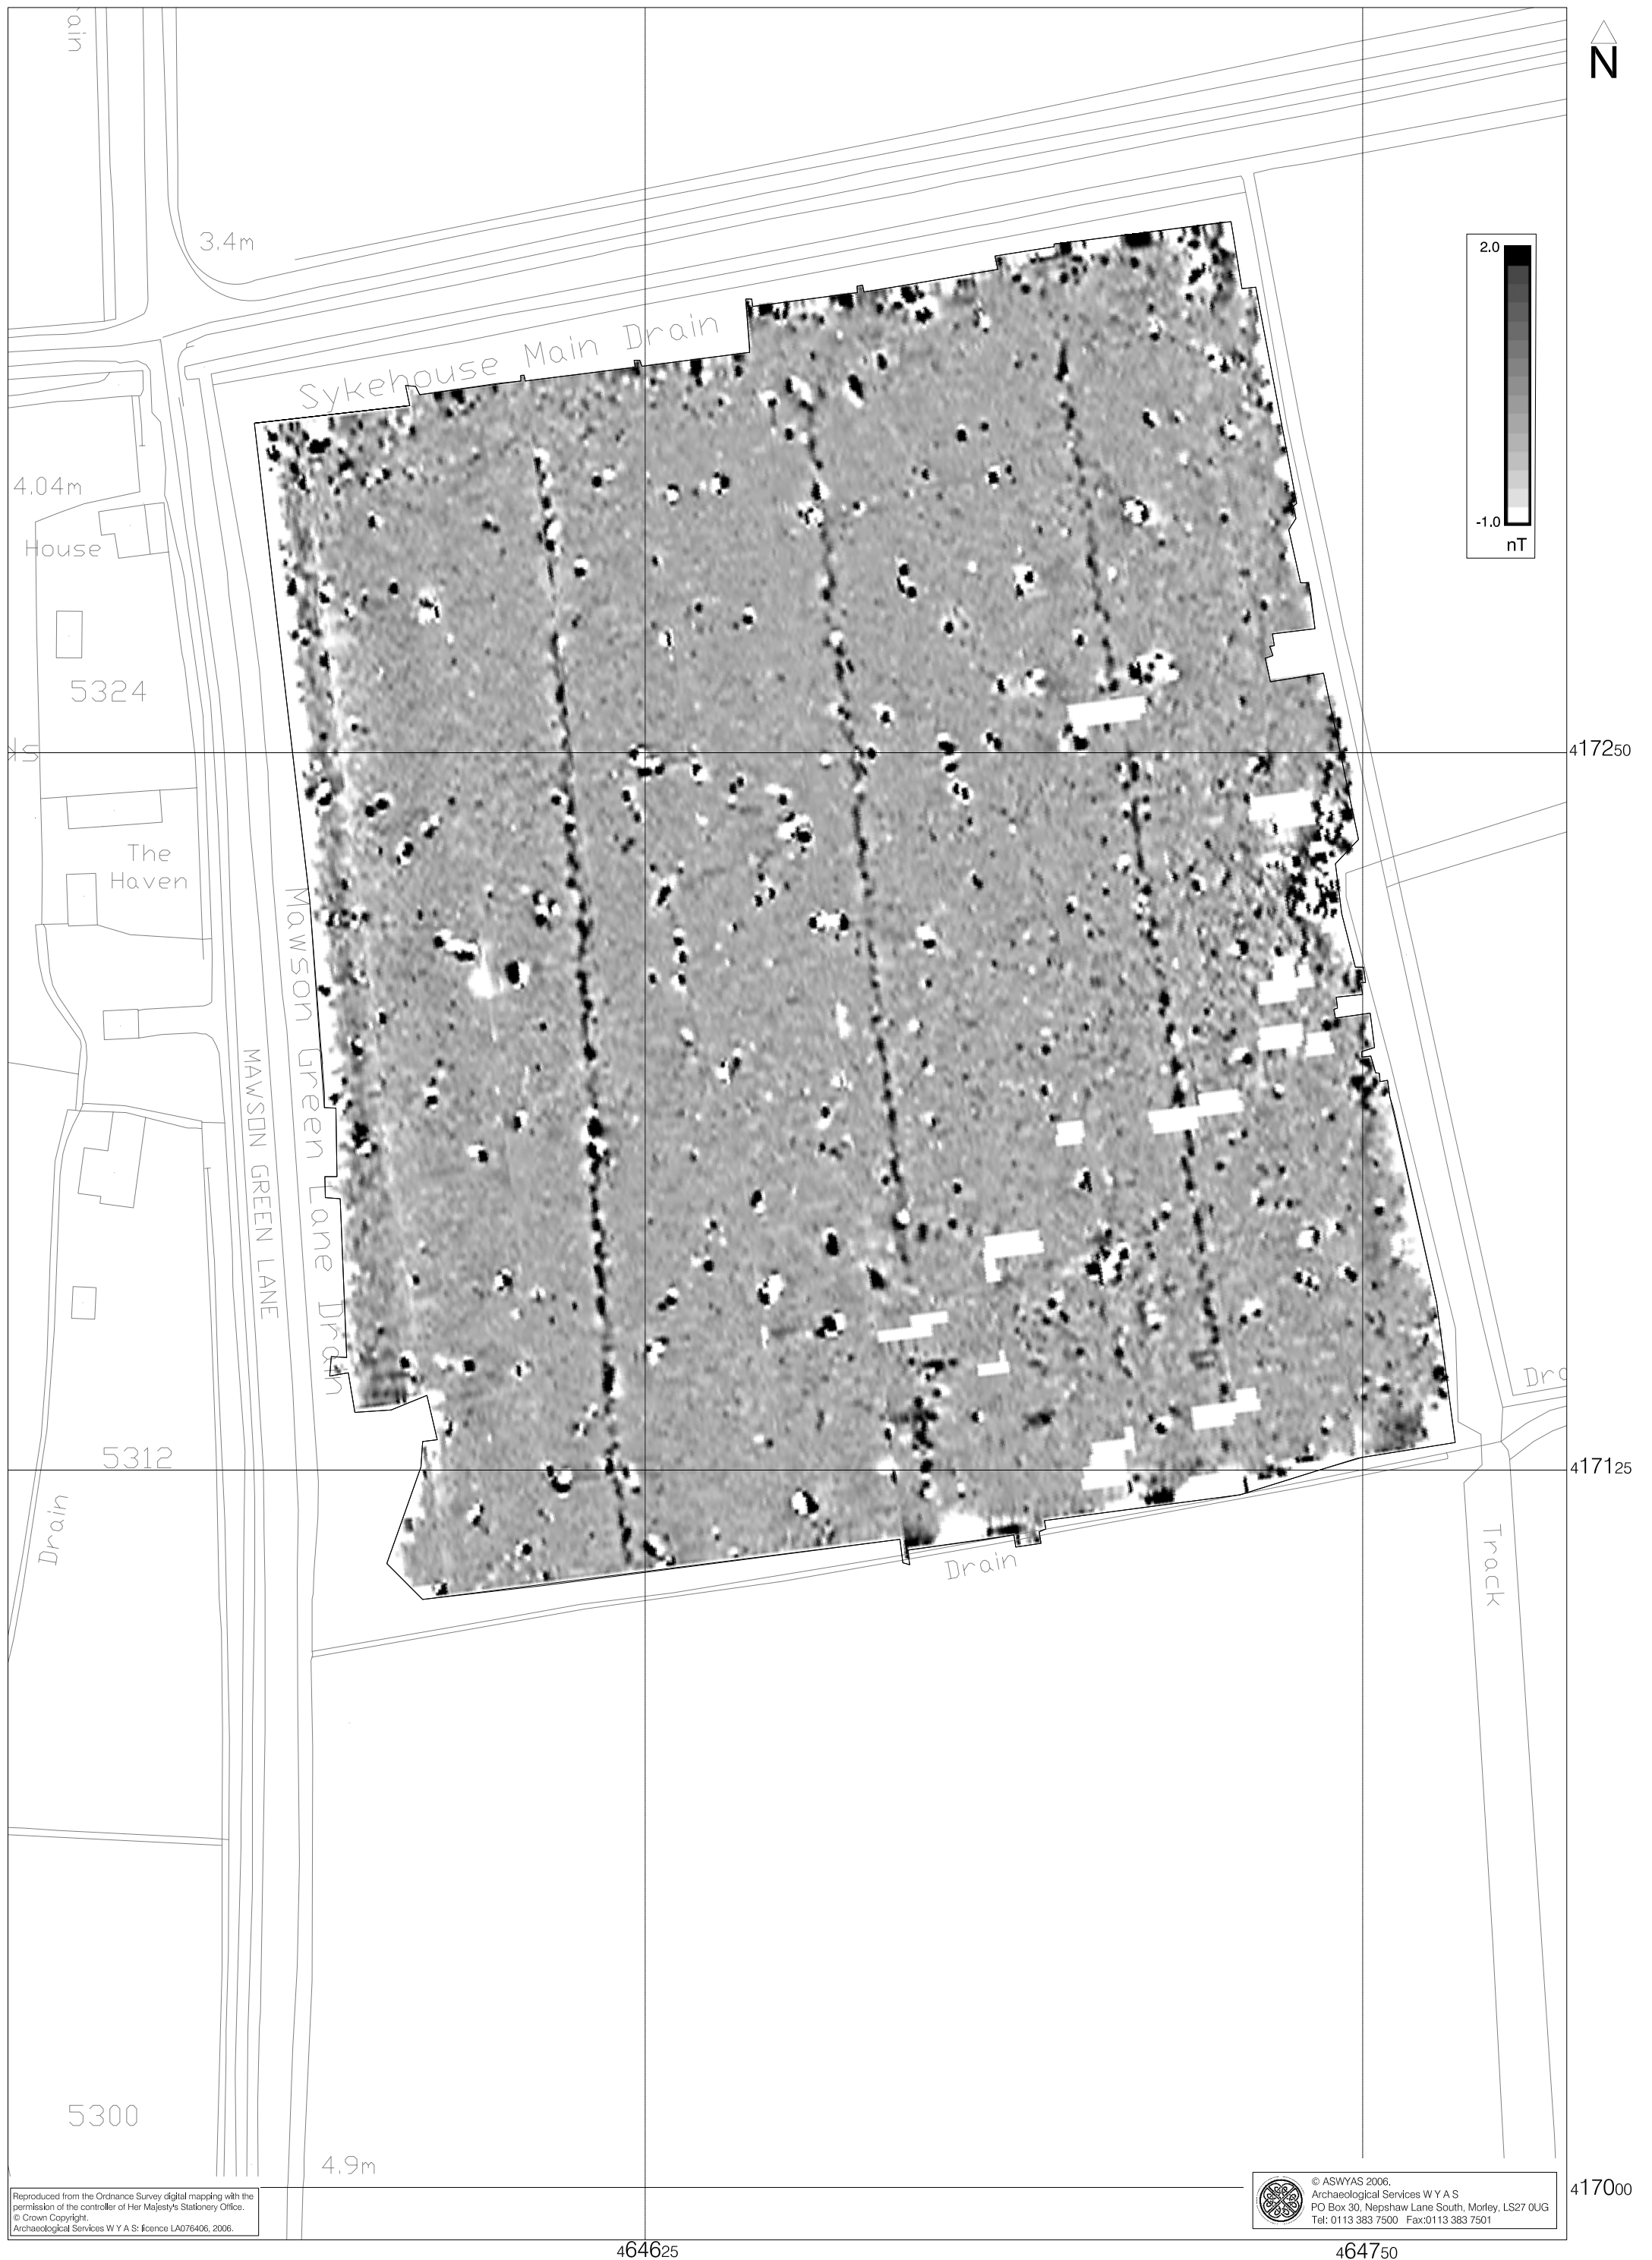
ain

N

3.4m

Sykehouse Main Drain

2.0

-1.0

nT

4.04m

House

5324

4172$_{50}$

The Haven

Mawson Green Lane Drain

MAWSON GREEN LANE

5312

4171$_{25}$

Drain

Drain

Dra

Track

5300

4.9m

Reproduced from the Ordnance Survey digital mapping with the permission of the controller of Her Majesty's Stationery Office. © Crown Copyright. Archaeological Services W Y A S: licence LA076406, 2006.

© ASWYAS 2006. Archaeological Services W Y A S PO Box 30, Nepshaw Lane South, Morley, LS27 0UG Tel: 0113 383 7500 Fax:0113 383 7501

4170$_{00}$

4646$_{25}$

4647$_{50}$